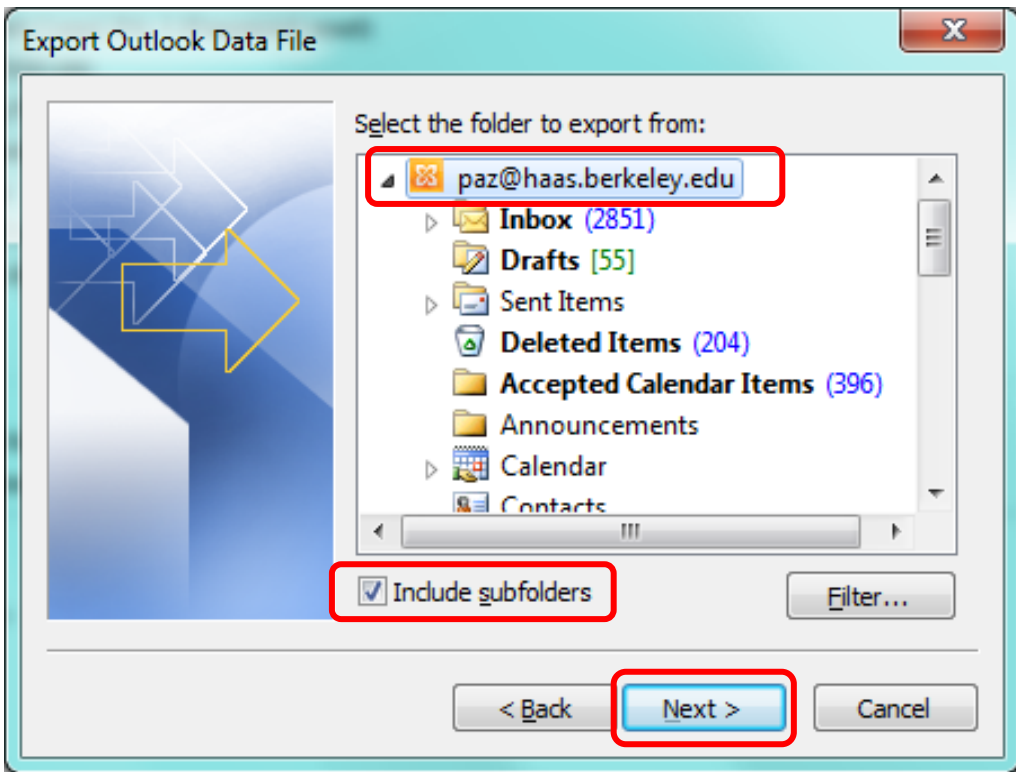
Export Outlook Data File

Select the folder to export from:

paz@haas.berkeley.edu
Inbox (2851)
Drafts [55]
Sent Items
Deleted Items (204)
Accepted Calendar Items (396)
Announcements
Calendar
Contacts

Include subfolders

Filter...

< Back
Next >
Cancel